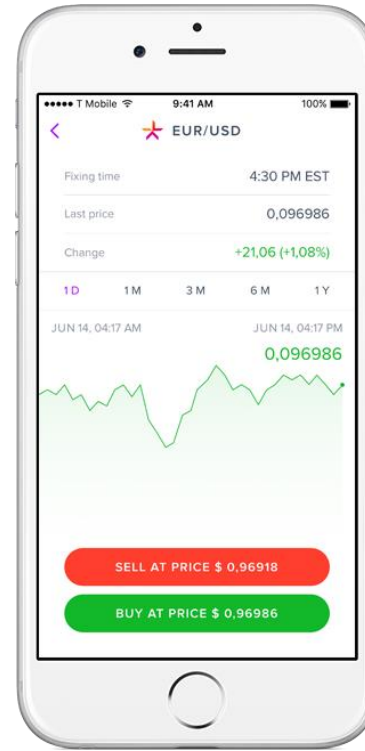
T Mobile 9:41 AM 100%

<

EUR/USD

Fixing time 4:30 PM EST

Last price 0,096986

Change +21,06 (+1,08%)

1D 1M 3M 6M 1Y

JUN 14, 04:17 AM JUN 14, 04:17 PM

0,096986

SELL AT PRICE $ 0,96918

BUY AT PRICE $ 0,96986